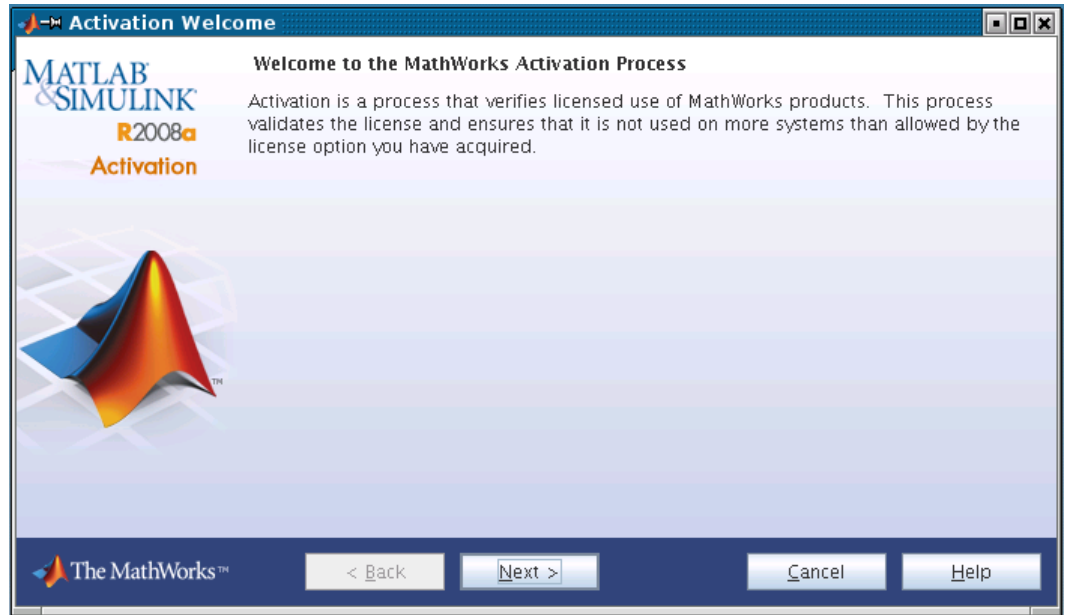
Activation Welcome

MATLAB®
&SIMULINK®
R2008a
Activation

Welcome to the MathWorks Activation Process

Activation is a process that verifies licensed use of MathWorks products. This process validates the license and ensures that it is not used on more systems than allowed by the license option you have acquired.

TM

The MathWorks™

< Back

Next >

Cancel

Help